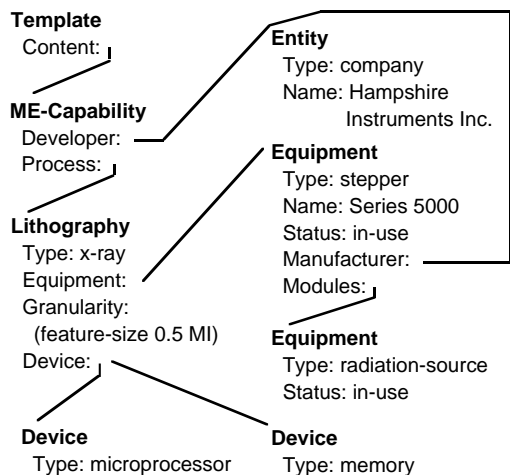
**Template**
Content:

**ME-Capability**
Developer:
Process:

**Lithography**
Type: x-ray
Equipment:
Granularity:
(feature-size 0.5 MI)
Device:

**Device**
Type: microprocessor

**Entity**
Type: company
Name: Hampshire Instruments Inc.

**Equipment**
Type: stepper
Name: Series 5000
Status: in-use
Manufacturer:
Modules:

**Equipment**
Type: radiation-source
Status: in-use

**Device**
Type: memory